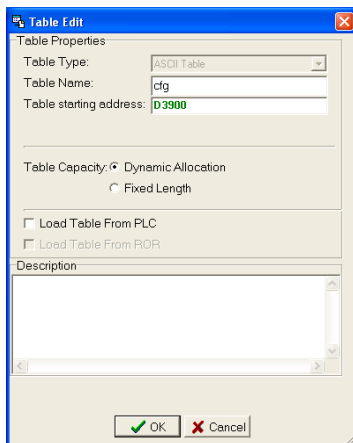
Table Edit

Table Properties

Table Type: ASCII Table

Table Name: cfg

Table starting address: D3900

Table Capacity: Dynamic Allocation

Fixed Length

Load Table From PLC

Load Table From ROR

Description

OK

Cancel